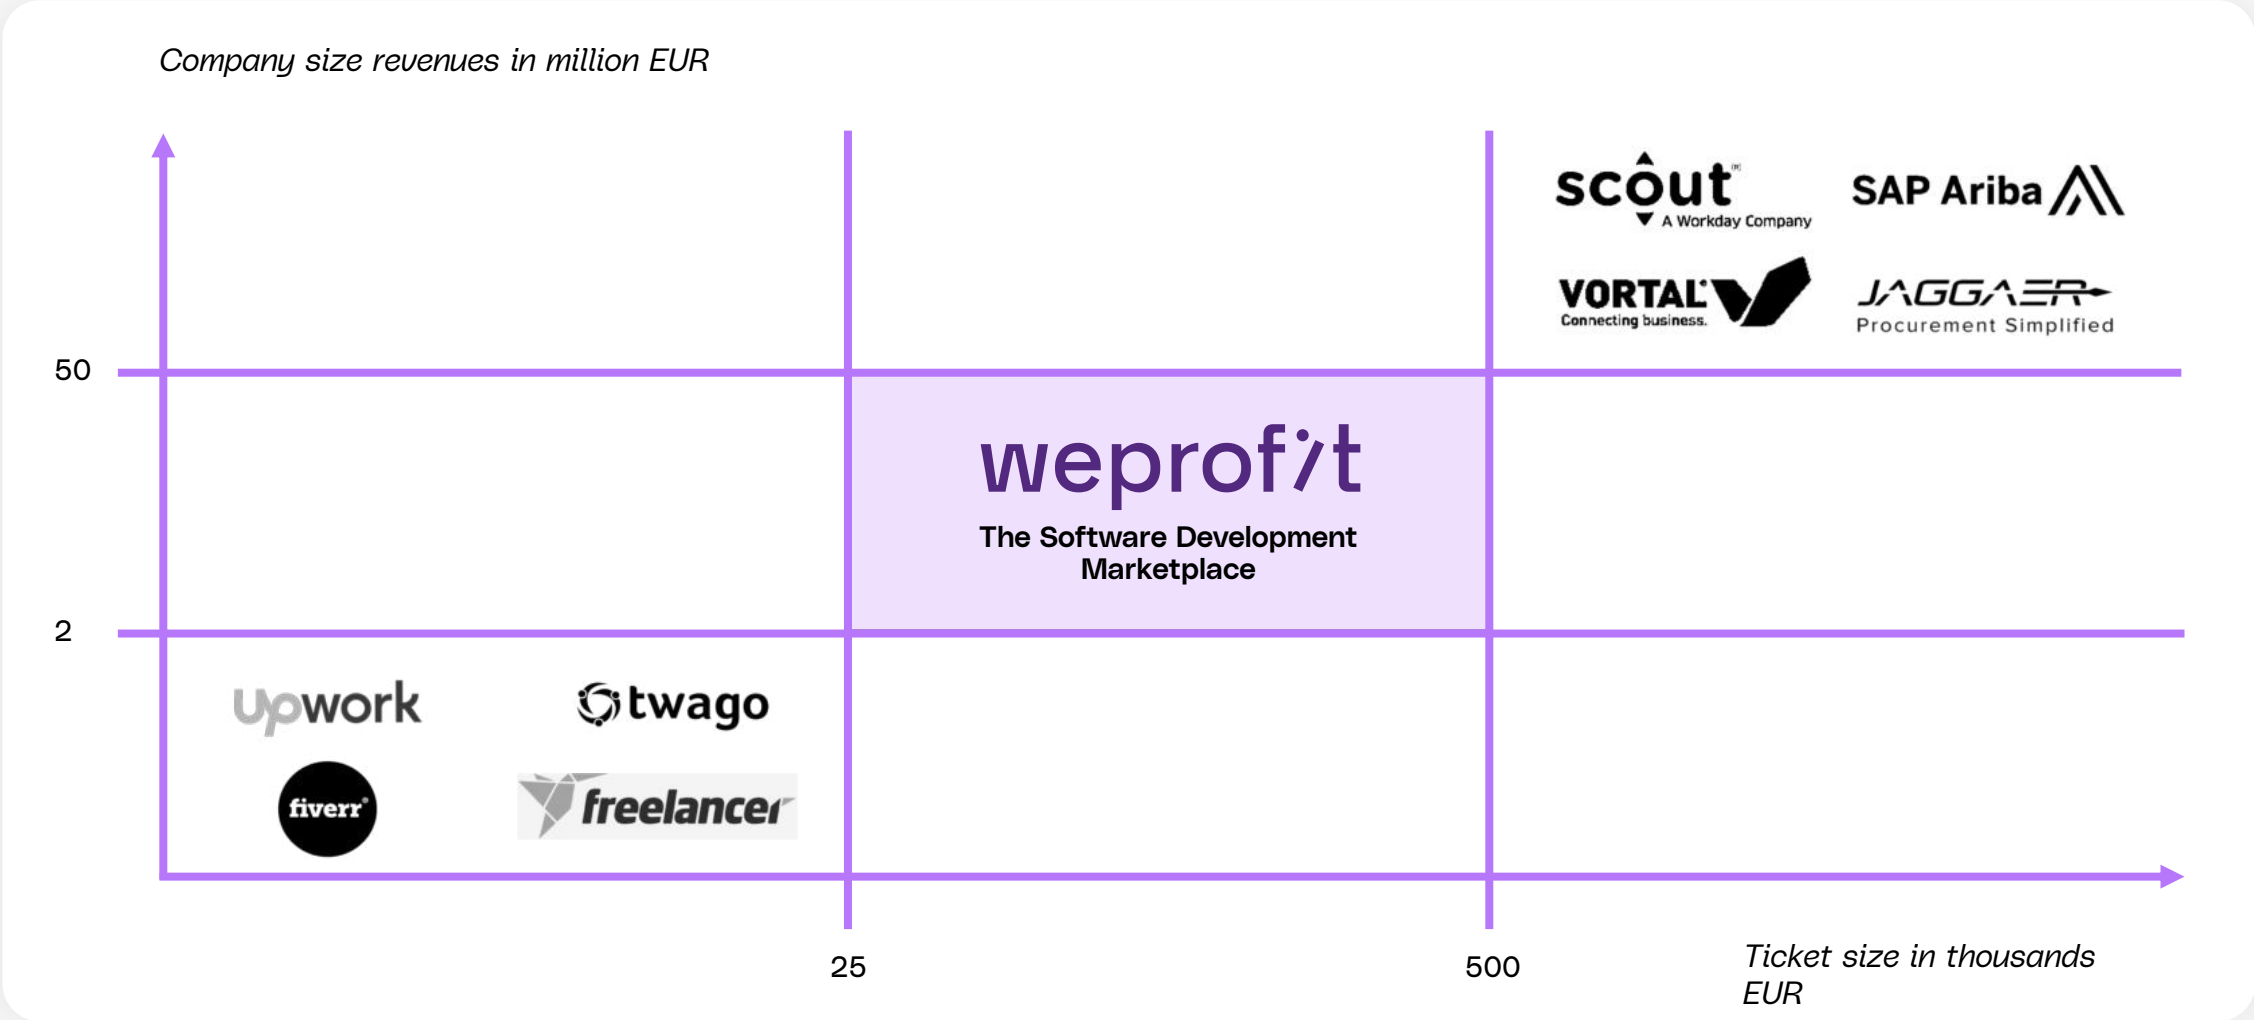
Company size revenues in million EUR

scout A Workday Company

SAP Ariba

VORTAL Connecting business.

JAGGAER Procurement Simplified

50

weprofit

The Software Development Marketplace

2

upwork

twago

fiverr

freelancer

25

500

Ticket size in thousands EUR